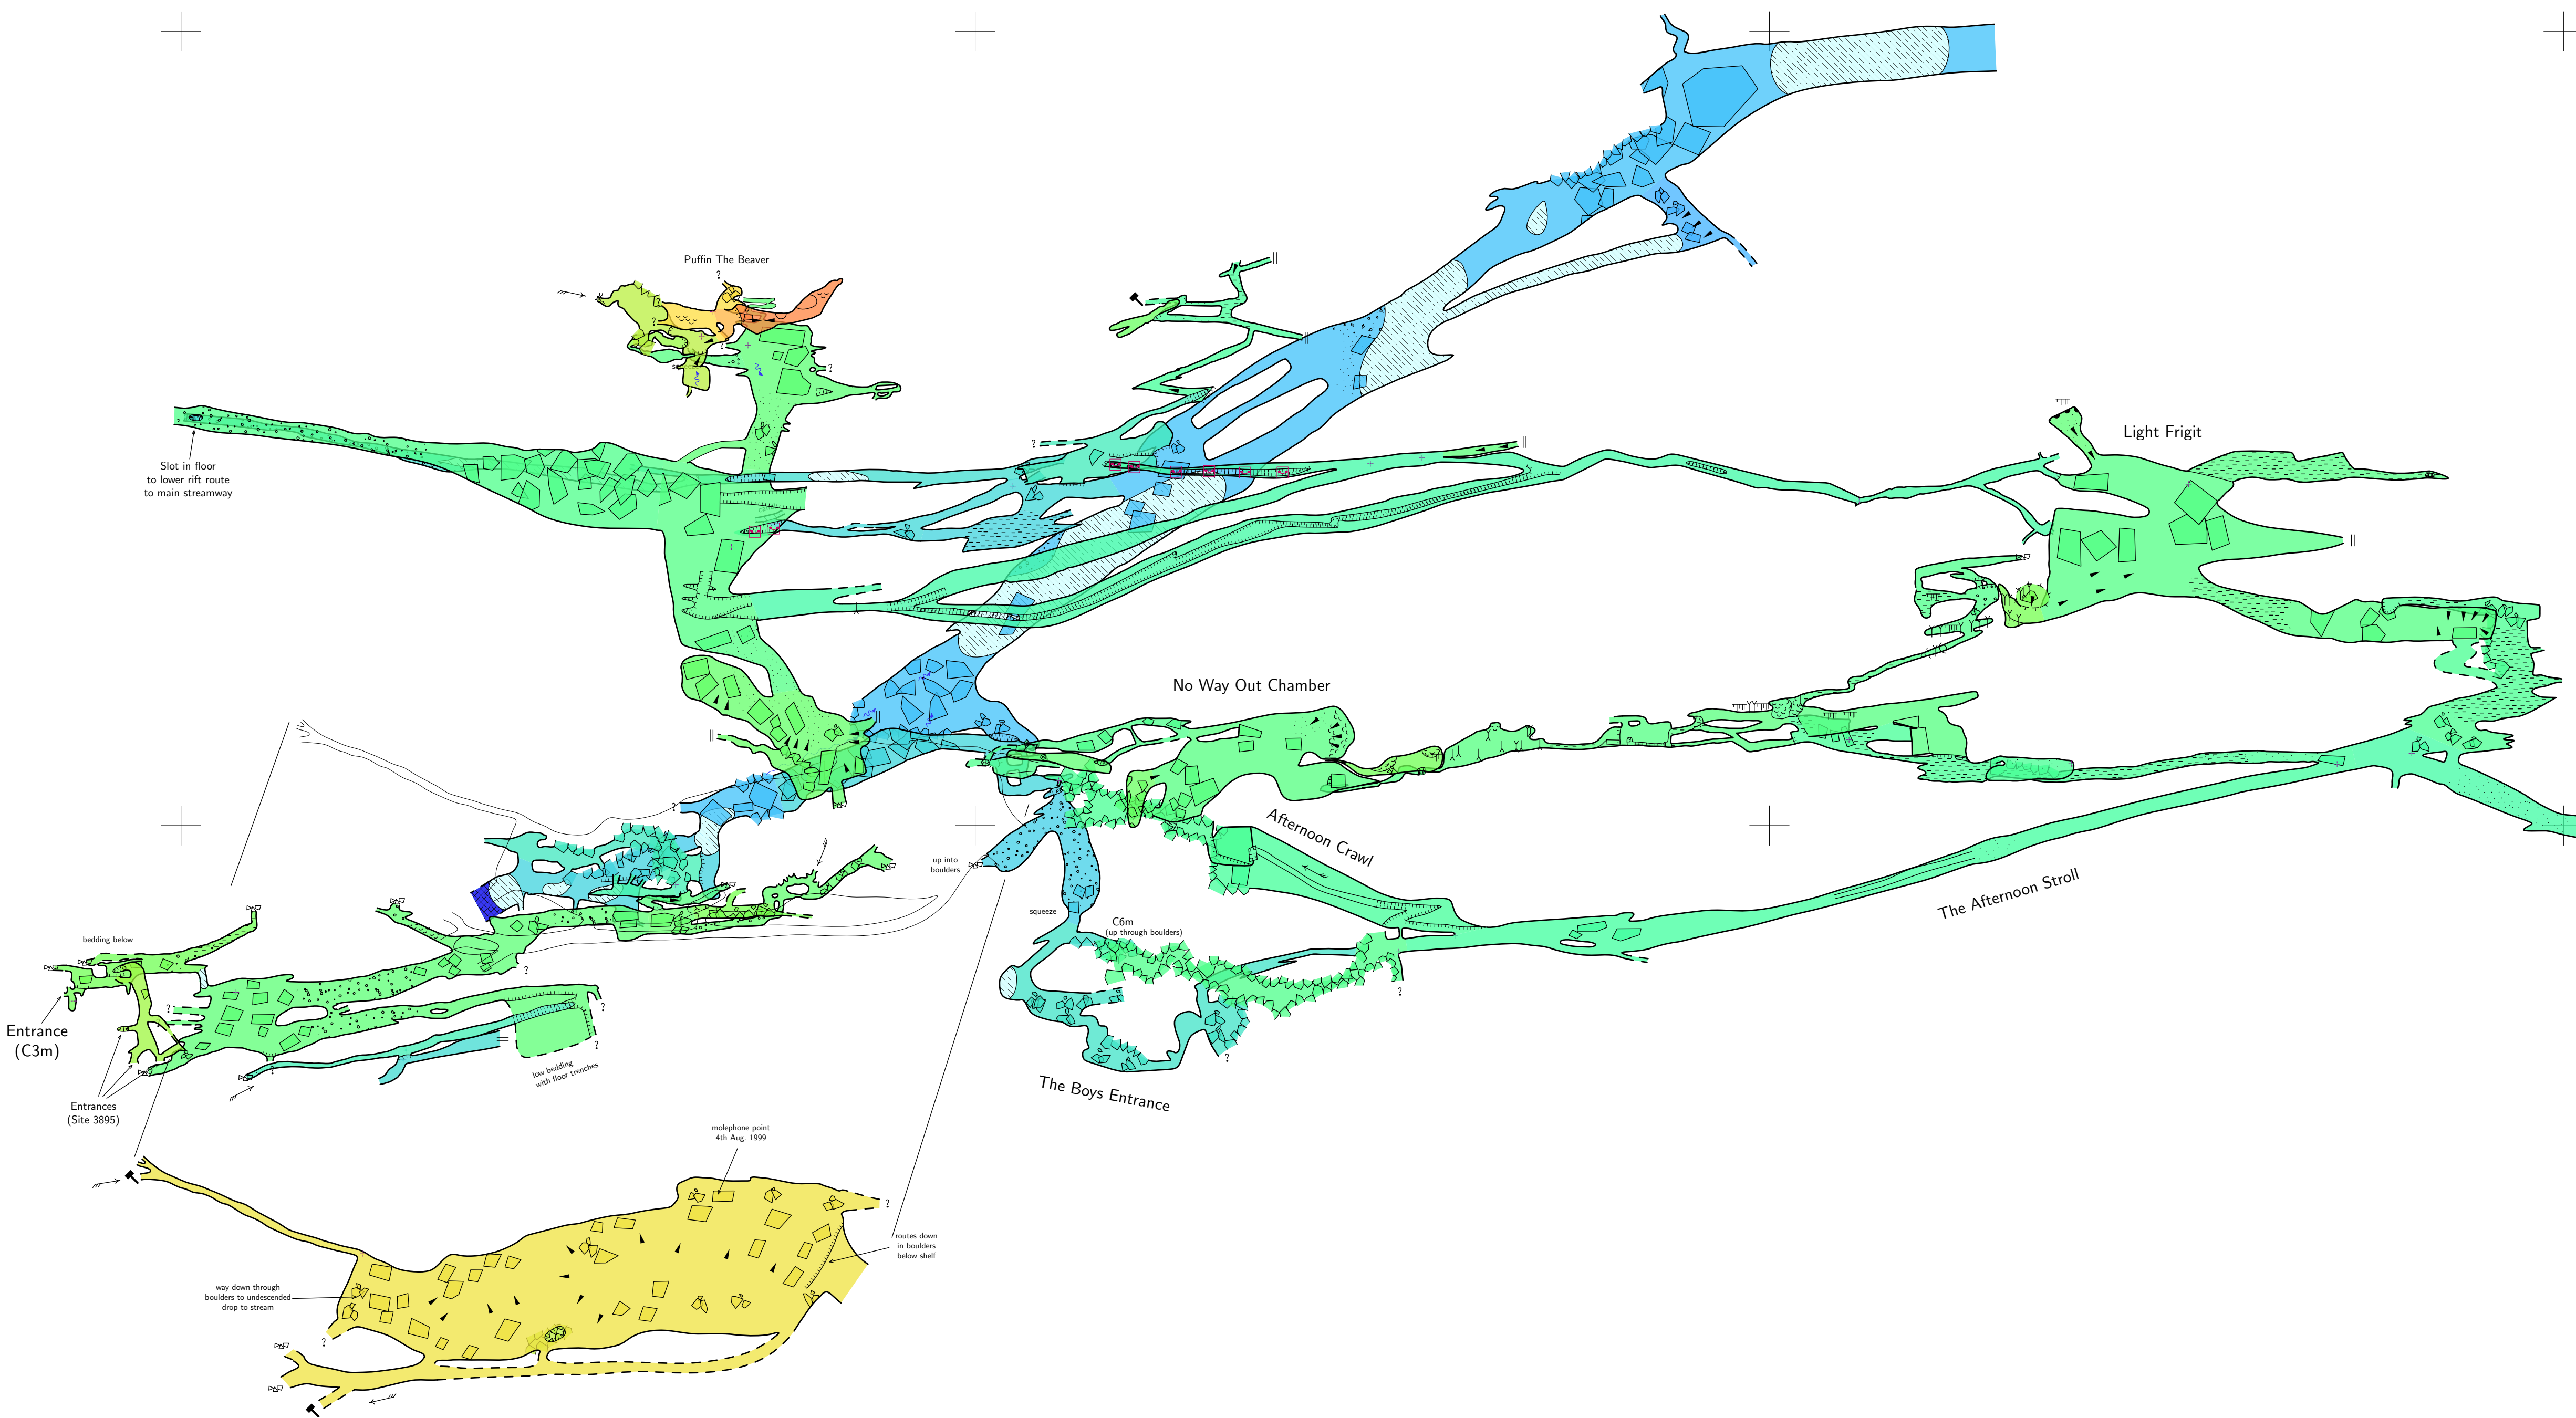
Puffin The Beaver

?

?

?

Slot in floor
to lower rift route
to main streamway

?

Light Frigit

No Way Out Chamber

?

Afternoon Crawl

up into
boulders

squeeze

C6m
(up through boulders)

The Afternoon Stroll

?

?

The Boys Entrance

bedding below

Entrance
(C3m)

?

?

?

?

Entrances
(Site 3895)

low bedding
with floor trenches

molephone point
4th Aug. 1999

?

routes down
in boulders
below shelf

way down through
boulders to undescended
drop to stream

?